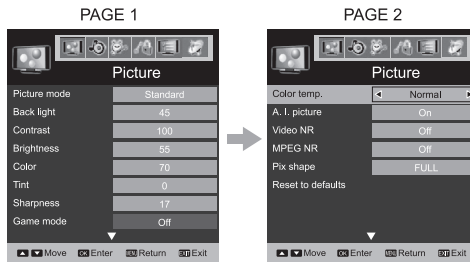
PAGE 1

Picture

| | |
|---|---|
| Picture mode | Standard |
| Back light | 45 |
| Contrast | 100 |
| Brightness | 55 |
| Color | 70 |
| Tint | 0 |
| Sharpness | 17 |
| Game mode | Off |

Move OK Enter MENU Return EXIT Exit

PAGE 2

Picture

| | |
|---|---|
| Color temp. | Normal |
| A. I. picture | On |
| Video NR | Off |
| MPEG NR | Off |
| Pix shape | FULL |
| Reset to defaults | |

Move OK Enter MENU Return EXIT Exit